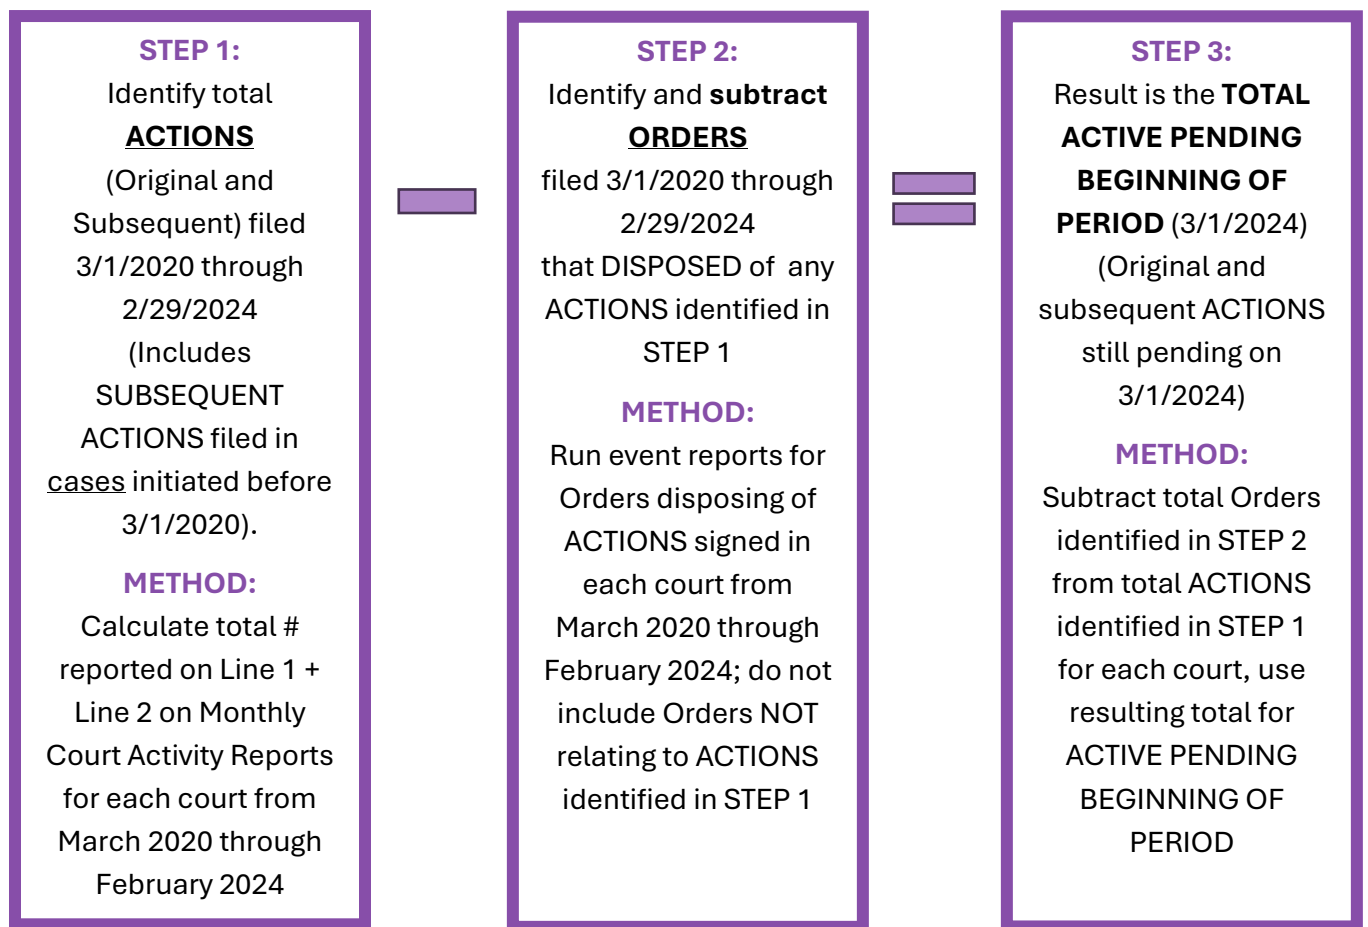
STEP 1:
Identify total ACTIONS (Original and Subsequent) filed 3/1/2020 through 2/29/2024 (Includes SUBSEQUENT ACTIONS filed in cases initiated before 3/1/2020).

METHOD:
Calculate total # reported on Line 1 + Line 2 on Monthly Court Activity Reports for each court from March 2020 through February 2024

STEP 2:
Identify and subtract ORDERS filed 3/1/2020 through 2/29/2024 that DISPOSED of any ACTIONS identified in STEP 1

METHOD:
Run event reports for Orders disposing of ACTIONS signed in each court from March 2020 through February 2024; do not include Orders NOT relating to ACTIONS identified in STEP 1

STEP 3:
Result is the TOTAL ACTIVE PENDING BEGINNING OF PERIOD (3/1/2024) (Original and subsequent ACTIONS still pending on 3/1/2024)

METHOD:
Subtract total Orders identified in STEP 2 from total ACTIONS identified in STEP 1 for each court, use resulting total for ACTIVE PENDING BEGINNING OF PERIOD